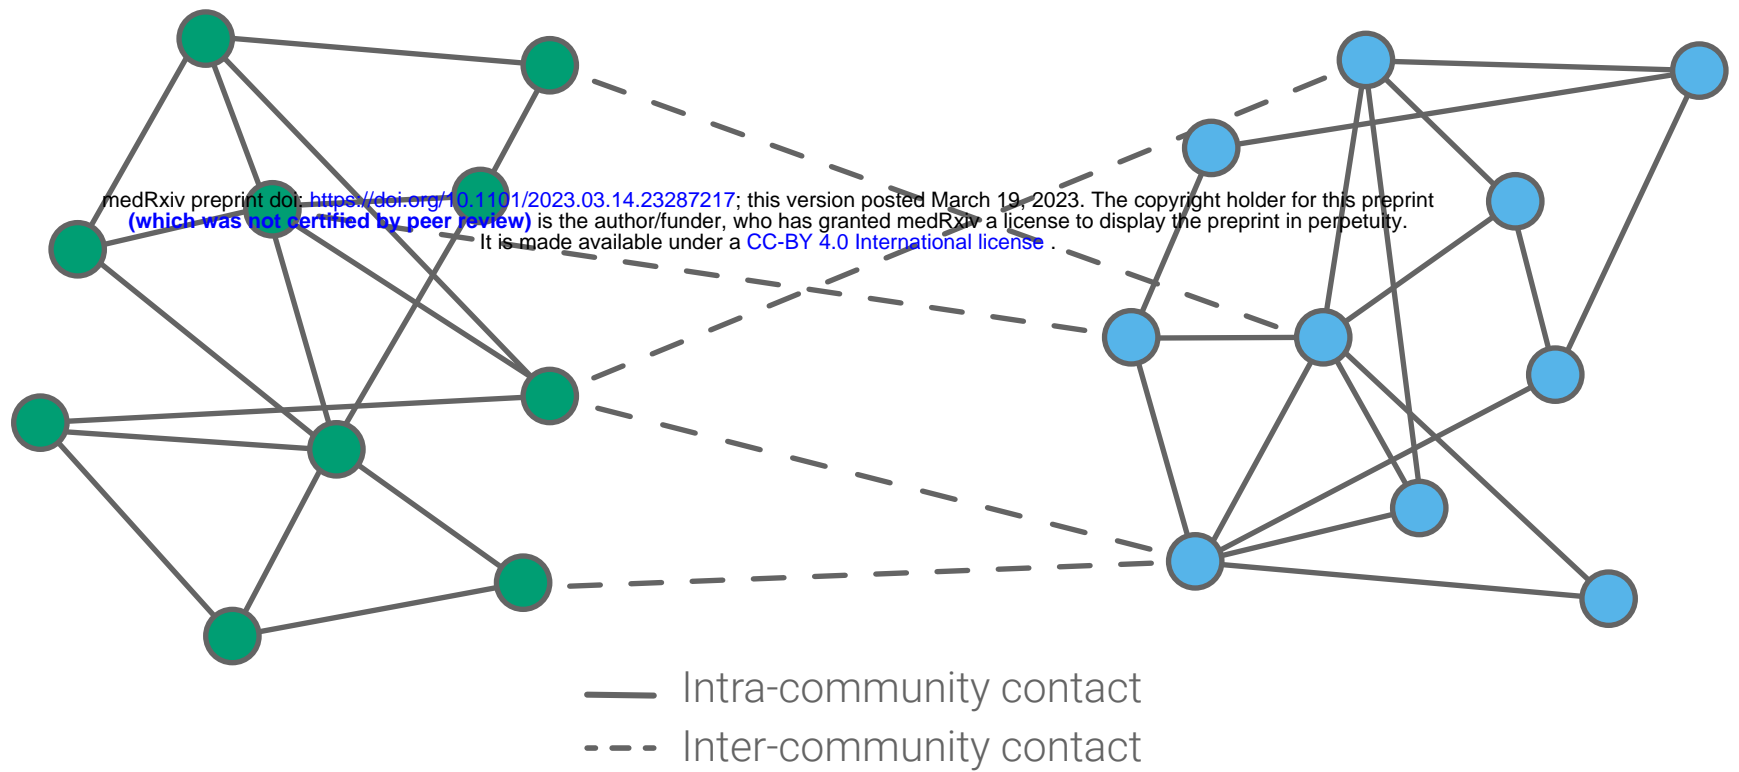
medRxiv preprint doi: https://doi.org/10.1101/2023.03.14.23287217; this version posted March 19, 2023. The copyright holder for this preprint (which was not certified by peer review) is the author/funder, who has granted medRxiv a license to display the preprint in perpetuity. It is made available under a CC-BY 4.0 International license .

Intra-community contact
Inter-community contact